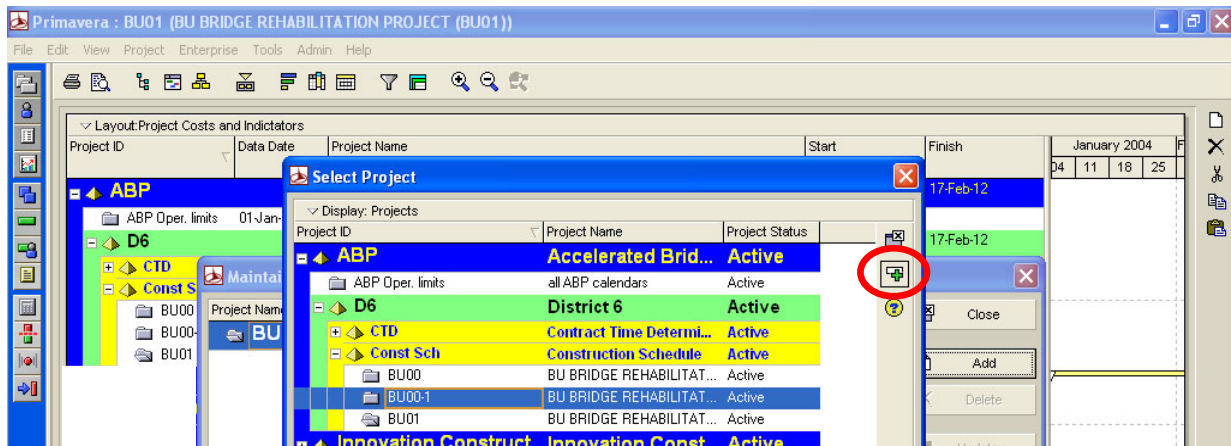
Primavera : BU01 (BU BRIDGE REHABILITATION PROJECT (BU01))

File Edit View Project Enterprise Tools Admin Help

Layout:Project Costs and Indictators

| Project ID | Data Date | Project Name | Start | Finish |
|---|---|---|---|---|
| ABP | | | | 17-Feb-12 |
| ABP Oper. limits | 01-Jan- | | | |
| D6 | | | | 17-Feb-12 |
| CTD | | | | |
| Const S | | | | |
| BU00 | | | | |
| BU00- | | | | |
| BU01 | | | | |

January 2004
04 11 18 25

Maintai

Project Name

BU

Select Project

Display: Projects

| Project ID | Project Name | Project Status |
|---|---|---|
| ABP | Accelerated Brid... | Active |
| ABP Oper. limits | all ABP calendars | Active |
| D6 | District 6 | Active |
| CTD | Contract Time Determi... | Active |
| Const Sch | Construction Schedule | Active |
| BU00 | BU BRIDGE REHABILITAT... | Active |
| BU00-1 | BU BRIDGE REHABILITAT... | Active |
| BU01 | BU BRIDGE REHABILITAT... | Active |
| Innovation Construct | Innovation Const... | Active |

Close

Add

Delete